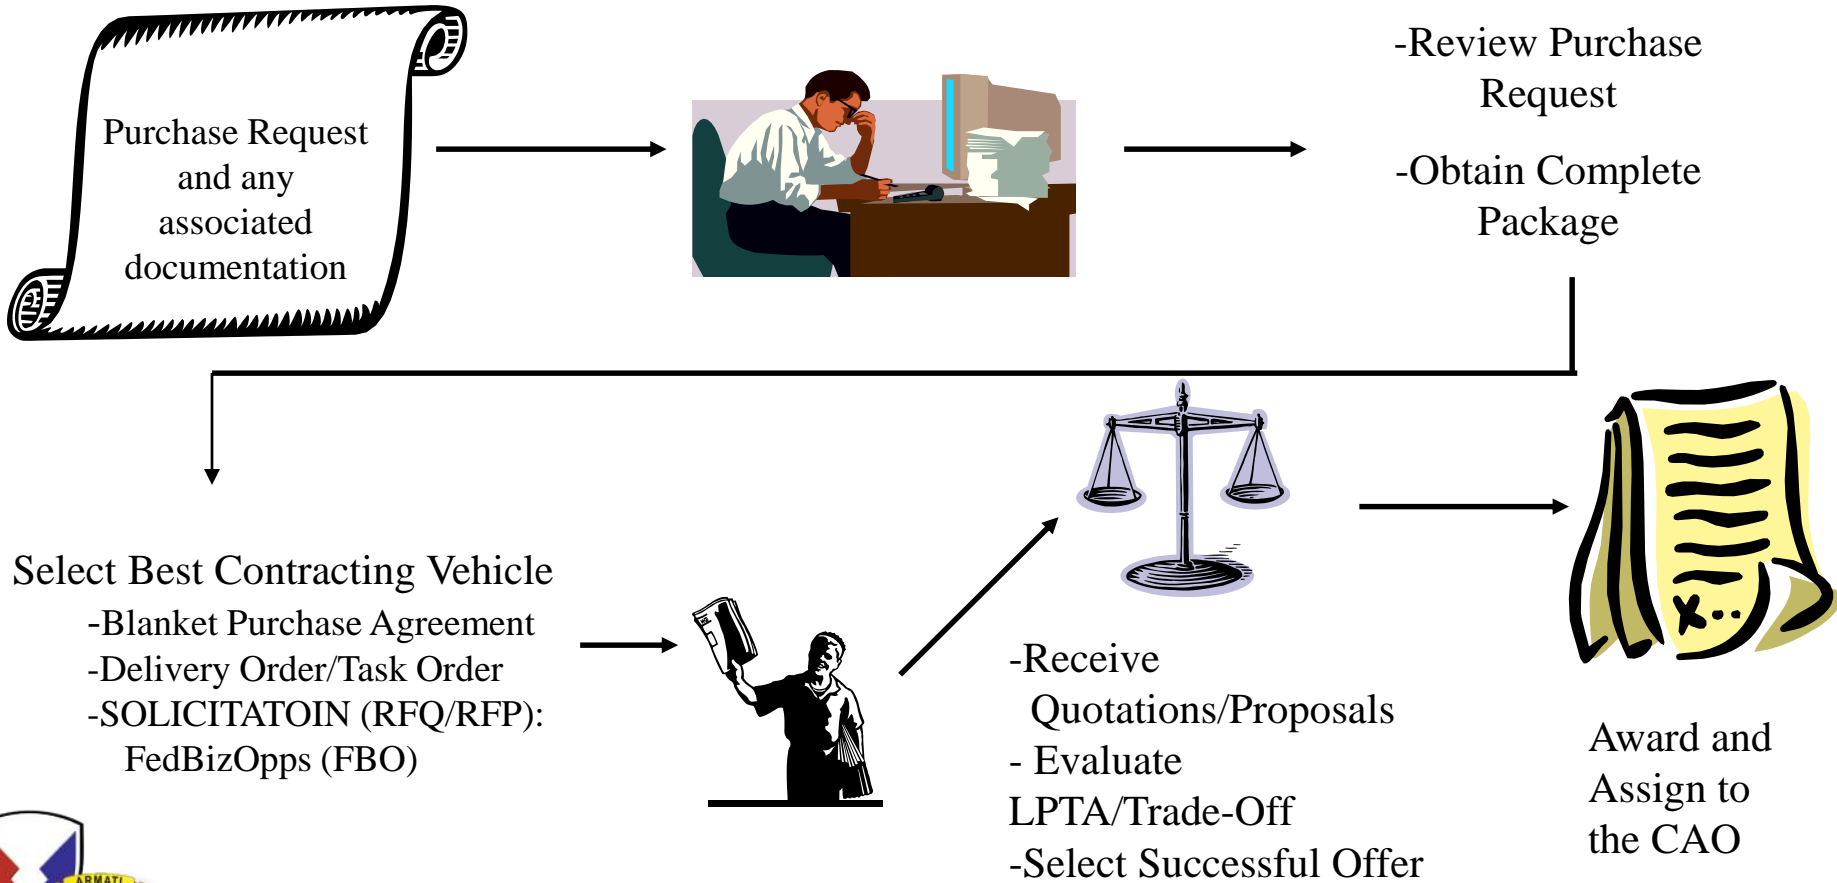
Purchase Request and any associated documentation

-Review Purchase Request

-Obtain Complete Package

Select Best Contracting Vehicle
-Blanket Purchase Agreement
-Delivery Order/Task Order
-SOLICITATOIN (RFQ/RFP): FedBizOpps (FBO)

-Receive Quotations/Proposals
- Evaluate LPTA/Trade-Off
-Select Successful Offer

Award and Assign to the CAO

ARMATI